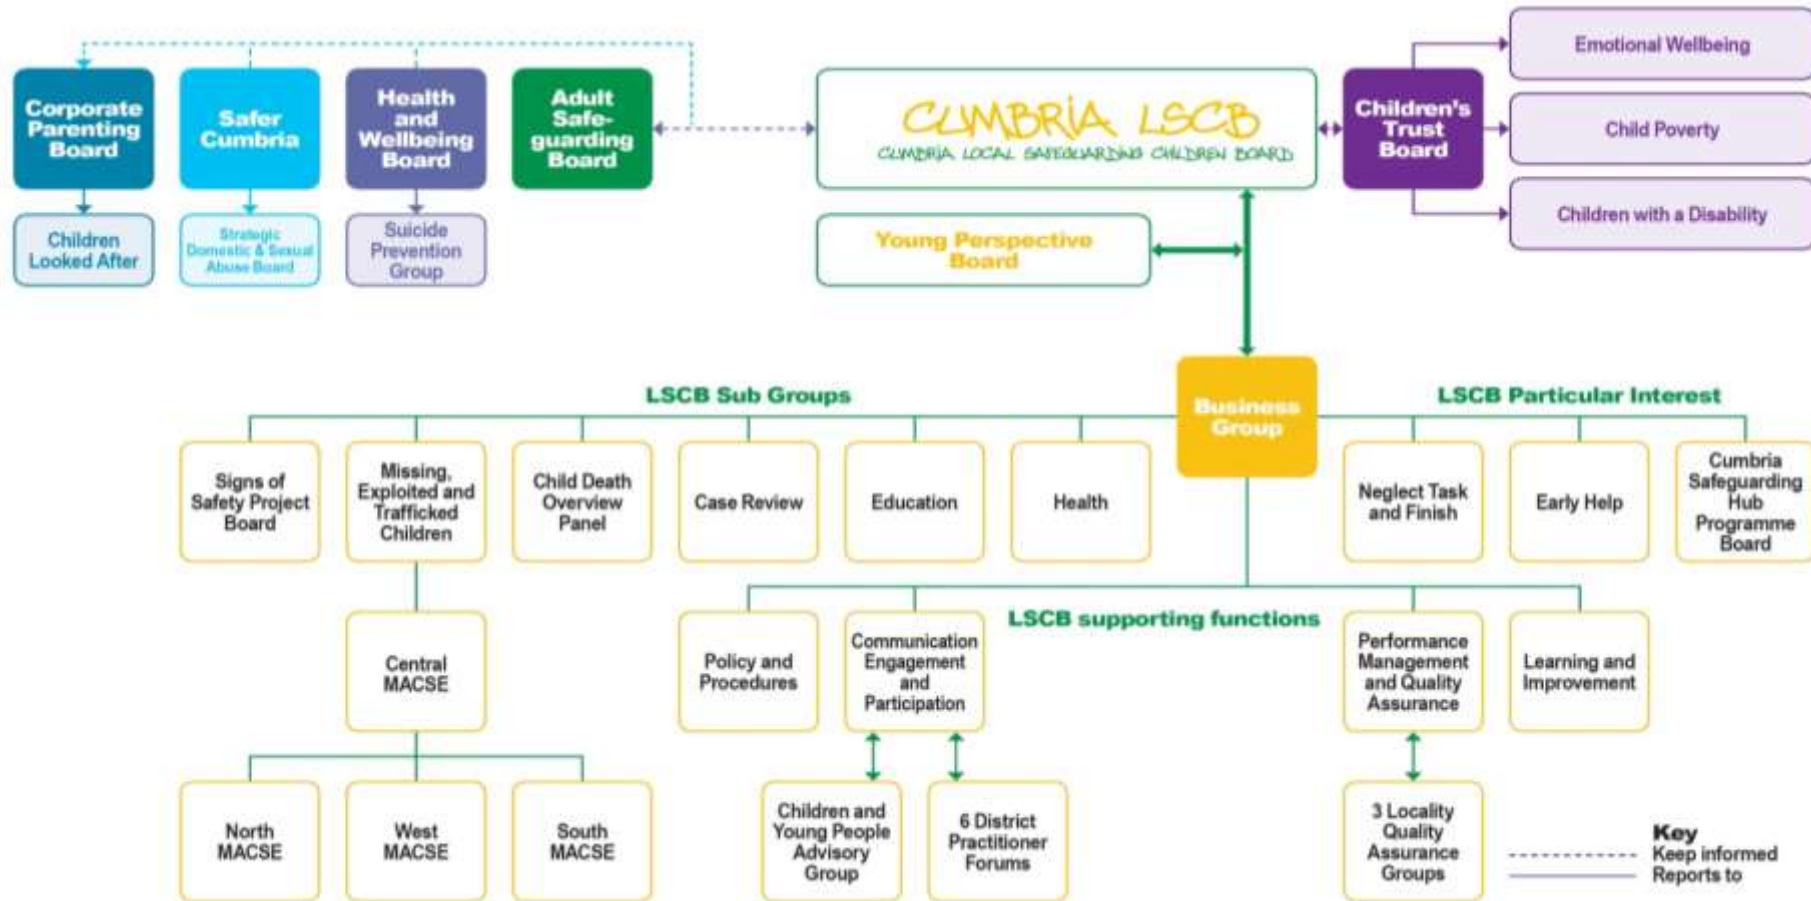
Corporate Parenting Board

Children Looked After

Safer Cumbria

Strategic Domestic & Sexual Abuse Board

Health and Wellbeing Board

Suicide Prevention Group

Adult Safe-guarding Board

CUMBRIA LSCB
CUMBRIA LOCAL SAFEGUARDING CHILDREN BOARD

Young Perspective Board

Children's Trust Board

Emotional Wellbeing

Child Poverty

Children with a Disability

LSCB Sub Groups

Business Group

LSCB Particular Interest

Signs of Safety Project Board

Missing, Exploited and Trafficked Children

Child Death Overview Panel

Case Review

Education

Health

Neglect Task and Finish

Early Help

Cumbria Safeguarding Hub Programme Board

Central MACSE

LSCB supporting functions

Policy and Procedures

Communication Engagement and Participation

Performance Management and Quality Assurance

Learning and Improvement

North MACSE

West MACSE

South MACSE

Children and Young People Advisory Group

6 District Practitioner Forums

3 Locality Quality Assurance Groups

Key
Keep informed
Reports to